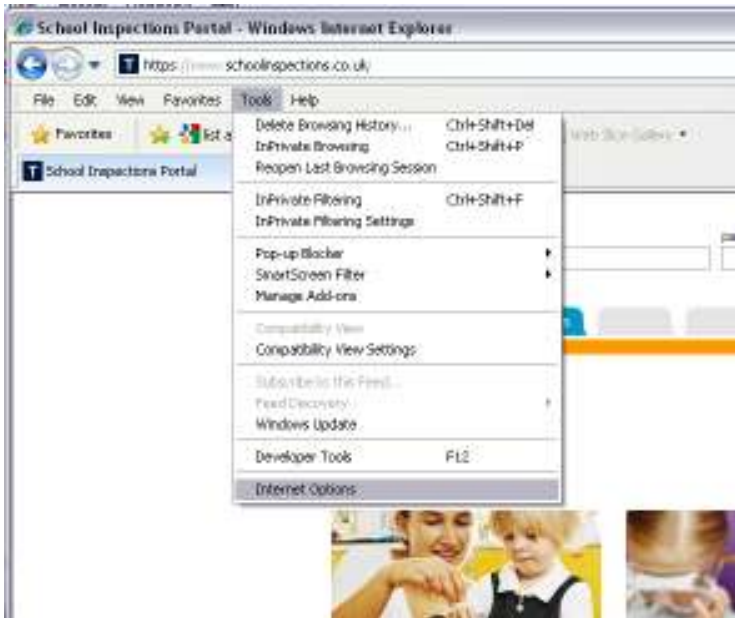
School Inspections Portal - Windows Internet Explorer

https://www.schoolinspections.co.uk

File Edit View Favorites Tools Help

Favorites list a

Web Slice Gallery

School Inspections Portal

Delete Browsing History... Ctrl+Shift+Del
InPrivate Browsing Ctrl+Shift+P
Reopen Last Browsing Session

InPrivate Filtering Ctrl+Shift+F
InPrivate Filtering Settings

Pop-up Blocker
SmartScreen Filter
Manage Add-ons

Compatibility View
Compatibility View Settings

Subscribe to this Feed...
Feed Discovery
Windows Update

Developer Tools F12

Internet Options